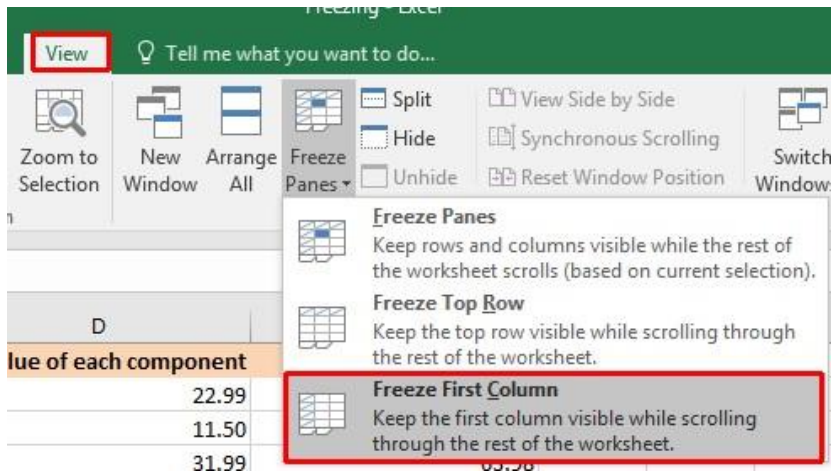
Freezing - Excel

View

Tell me what you want to do...

Zoom to Selection

New Window

Arrange All

Freeze Panes

Split

Hide

Unhide

View Side by Side

Synchronous Scrolling

Reset Window Position

Switch Window

Freeze Panes
Keep rows and columns visible while the rest of the worksheet scrolls (based on current selection).

Freeze Top Row
Keep the top row visible while scrolling through the rest of the worksheet.

Freeze First Column
Keep the first column visible while scrolling through the rest of the worksheet.

D

lue of each component

22.99

11.50

31.99

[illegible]